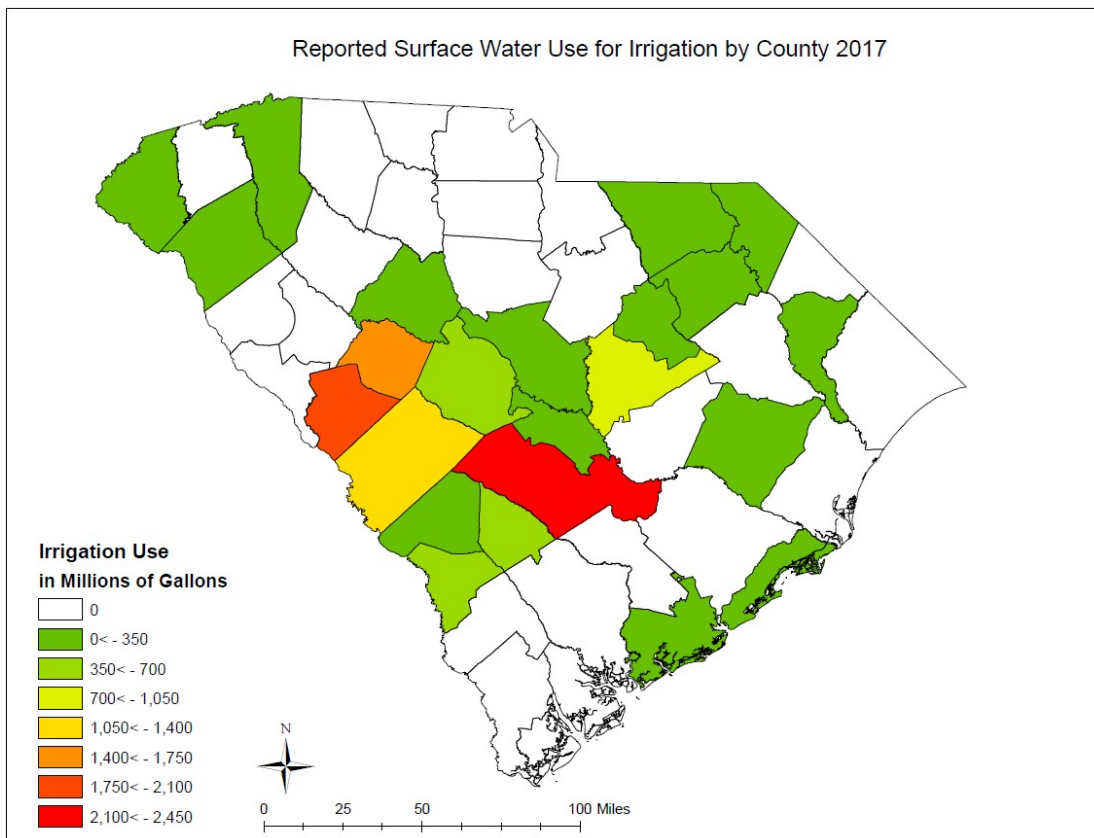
Reported Surface Water Use for Irrigation by County 2017

Irrigation Use
in Millions of Gallons

0
0< - 350
350< - 700
700< - 1,050
1,050< - 1,400
1,400< - 1,750
1,750< - 2,100
2,100< - 2,450

N

0 25 50 100 Miles